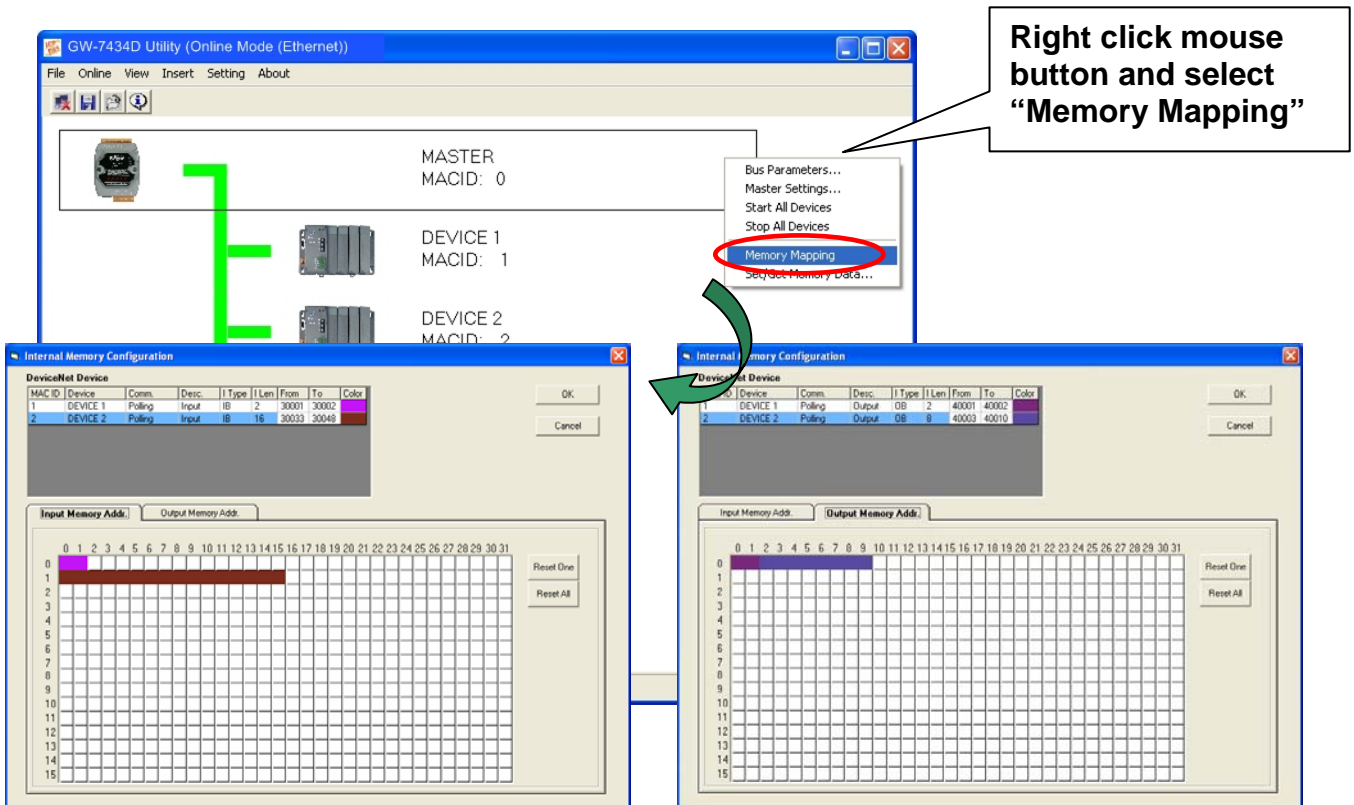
GW-7434D Utility (Online Mode (Ethernet))

File Online View Insert Setting About

Right click mouse button and select "Memory Mapping"

MASTER
MACID: 0

Bus Parameters...
Master Settings...
Start All Devices
Stop All Devices
Memory Mapping
Set/Get Memory Data...

DEVICE 1
MACID: 1

DEVICE 2
MACID: 2

Internal Memory Configuration

DeviceNet Device

| MAC ID | Device | Comm. | Desc. | I Type | I Len | From | To | Color |
|---|---|---|---|---|---|---|---|---|
| 1 | DEVICE 1 | Polling | Input | IB | 2 | 30001 | 30002 | |
| 2 | DEVICE 2 | Polling | Input | IB | 16 | 30033 | 30048 | |

OK
Cancel

Input Memory Addr. Output Memory Addr.

0 1 2 3 4 5 6 7 8 9 10 11 12 13 14 15 16 17 18 19 20 21 22 23 24 25 26 27 28 29 30 31
0 1 2 3 4 5 6 7 8 9 10 11 12 13 14 15

Reset One
Reset All

Internal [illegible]emory Configuration

Device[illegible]et Device

| MAC ID | Device | Comm. | Desc. | I Type | I Len | From | To | Color |
|---|---|---|---|---|---|---|---|---|
| 1 | DEVICE 1 | Polling | Output | OB | 2 | 40001 | 40002 | |
| 2 | DEVICE 2 | Polling | Output | OB | 8 | 40003 | 40010 | |

OK
Cancel

Input Memory Addr. Output Memory Addr.

0 1 2 3 4 5 6 7 8 9 10 11 12 13 14 15 16 17 18 19 20 21 22 23 24 25 26 27 28 29 30 31
0 1 2 3 4 5 6 7 8 9 10 11 12 13 14 15

Reset One
Reset All